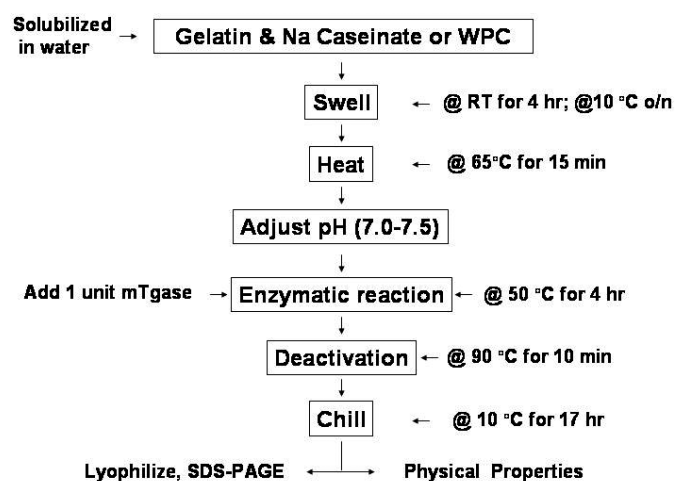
Solubilized in water → Gelatin & Na Caseinate or WPC

Swell ← @ RT for 4 hr; @10 °C o/n

Heat ← @ 65°C for 15 min

Adjust pH (7.0-7.5)

Add 1 unit mTgase → Enzymatic reaction ← @ 50 °C for 4 hr

Deactivation ← @ 90 °C for 10 min

Chill ← @ 10 °C for 17 hr

Lyophilize, SDS-PAGE ← → Physical Properties